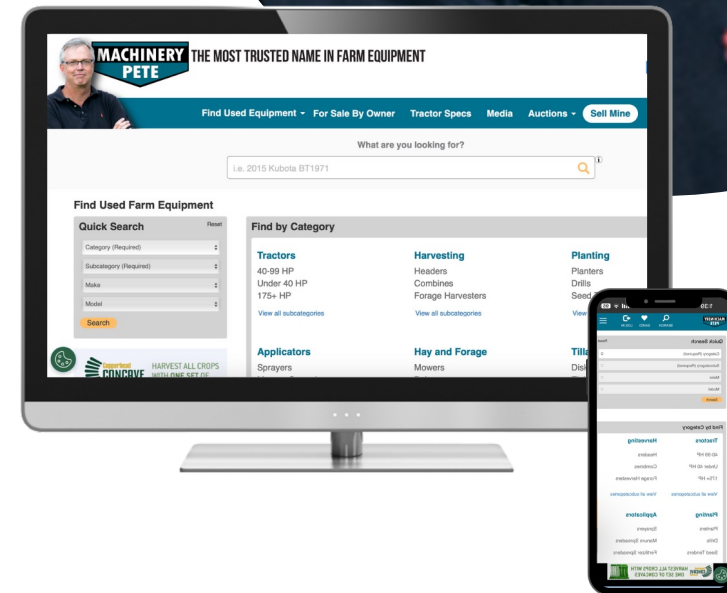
MACHINERY PETE THE MOST TRUSTED NAME IN FARM EQUIPMENT

Find Used Equipment For Sale By Owner Tractor Specs Media Auctions Sell Mine

What are you looking for?

i.e. 2015 Kubota BT1971

Find Used Farm Equipment

Quick Search Reset

Category (Required)

Subcategory (Required)

Make

Model

Search

Find by Category

| Tractors | Harvesting | Planting |
|---|---|---|
| 40-99 HP | Headers | Planters |
| Under 40 HP | Combines | Drills |
| 175+ HP | Forage Harvesters | Seed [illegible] |
| View all subcategories | View all subcategories | View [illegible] |

| Applicators | Hay and Forage | Tilla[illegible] |
|---|---|---|
| Sprayers | Mowers | Disk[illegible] |

Concave HARVEST ALL CROPS WITH ONE SET OF

Quick Search

Category (Required)

Subcategory (Required)

Make

Model

Search

Find by Category

| Tractors | Harvesting |
|---|---|
| 40-99 HP | Headers |
| Under 40 HP | Combines |
| 175+ HP | Forage Harvesters |
| View all subcategories | View all subcategories |

| Planting | Applicators |
|---|---|
| Planters | Sprayers |
| Drills | Manure Spreaders |
| Seed Tenders | Fertilizer Spreaders |

HARVEST ALL CROPS WITH ONE SET OF CONCAVES